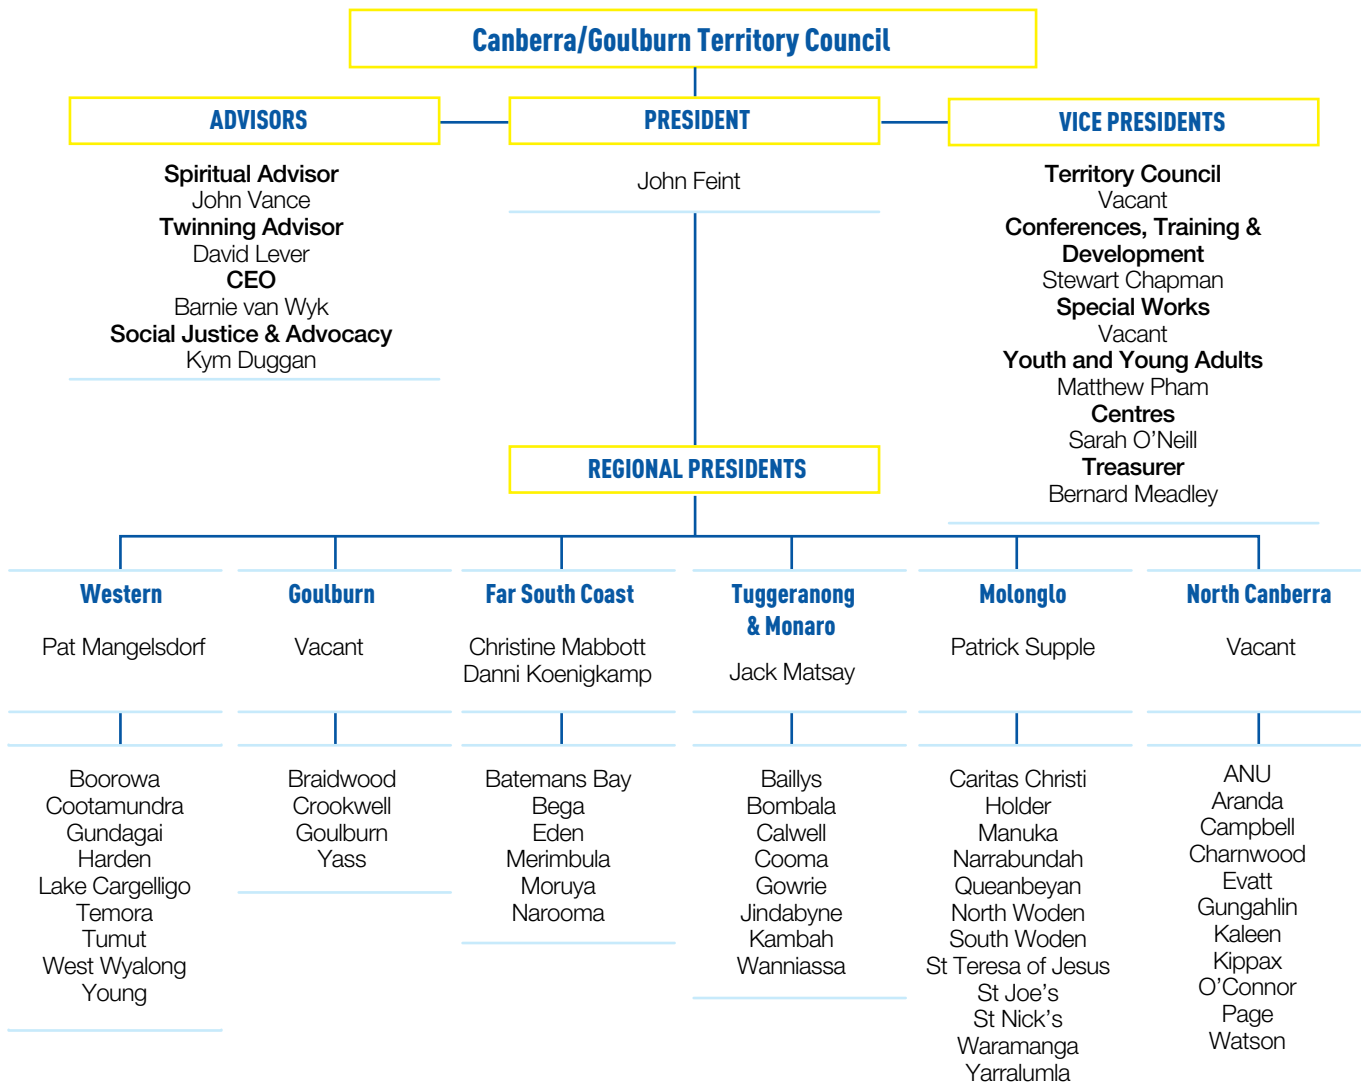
Canberra/Goulburn Territory Council

ADVISORS

Spiritual Advisor
John Vance
Twinning Advisor
David Lever
CEO
Barnie van Wyk
Social Justice & Advocacy
Kym Duggan

PRESIDENT

John Feint

VICE PRESIDENTS

Territory Council
Vacant
Conferences, Training & Development
Stewart Chapman
Special Works
Vacant
Youth and Young Adults
Matthew Pham
Centres
Sarah O'Neill
Treasurer
Bernard Meadley

REGIONAL PRESIDENTS

Western

Pat Mangelsdorf

Boorowa
Cootamundra
Gundagai
Harden
Lake Cargelligo
Temora
Tumut
West Wyalong
Young

Goulburn

Vacant

Braidwood
Crookwell
Goulburn
Yass

Far South Coast

Christine Mabbott
Danni Koenigkamp

Batemans Bay
Bega
Eden
Merimbula
Moruya
Narooma

Tuggeranong & Monaro

Jack Matsay

Baillys
Bombala
Calwell
Cooma
Gowrie
Jindabyne
Kambah
Wanniassa

Molonglo

Patrick Supple

Caritas Christi
Holder
Manuka
Narrabundah
Queanbeyan
North Woden
South Woden
St Teresa of Jesus
St Joe's
St Nick's
Waramanga
Yarralumla

North Canberra

Vacant

ANU
Aranda
Campbell
Charnwood
Evatt
Gungahlin
Kaleen
Kippax
O'Connor
Page
Watson